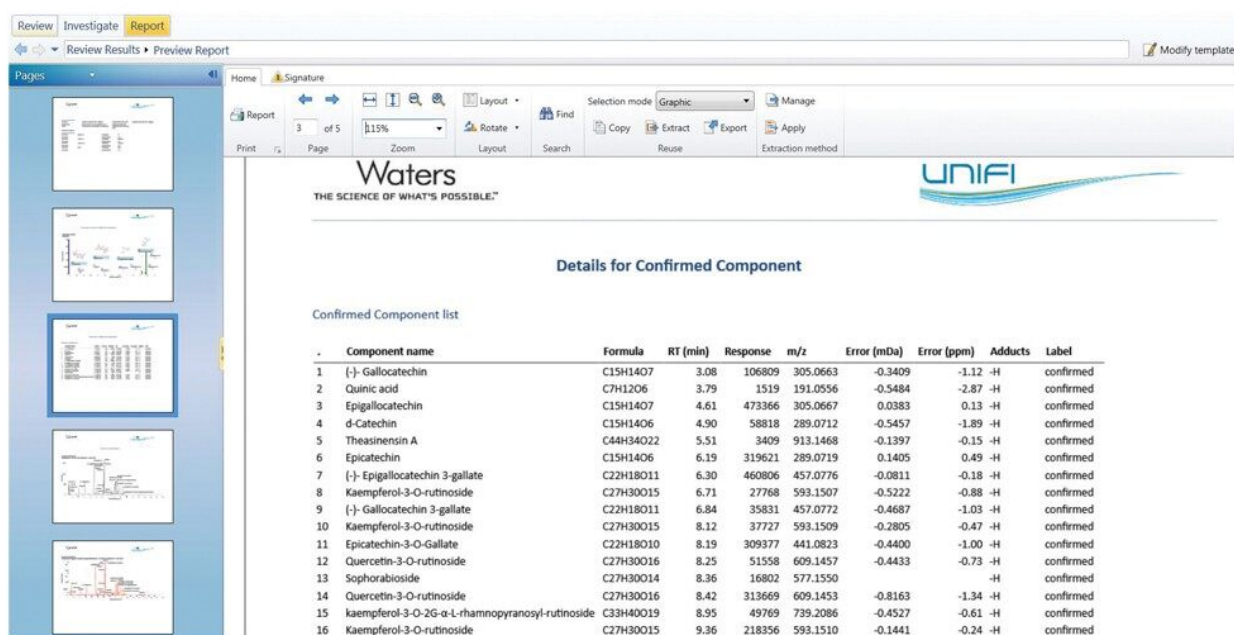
Review Investigate Report

Review Results ▸ Preview Report

Modify template

Pages

Home Signature

Report

Print

3 of 5

Page

115%

Zoom

Layout

Rotate

Layout

Find

Search

Selection mode Graphic

Copy Extract Export

Reuse

Manage

Apply

Extraction method

Waters
THE SCIENCE OF WHAT'S POSSIBLE.™

UNIFI

Details for Confirmed Component

Confirmed Component list

| . | Component name | Formula | RT (min) | Response | m/z | Error (mDa) | Error (ppm) | Adducts | Label |
|---|---|---|---|---|---|---|---|---|---|
| 1 | (-)- Gallocatechin | C15H14O7 | 3.08 | 106809 | 305.0663 | -0.3409 | -1.12 | -H | confirmed |
| 2 | Quinic acid | C7H12O6 | 3.79 | 1519 | 191.0556 | -0.5484 | -2.87 | -H | confirmed |
| 3 | Epigallocatechin | C15H14O7 | 4.61 | 473366 | 305.0667 | 0.0383 | 0.13 | -H | confirmed |
| 4 | d-Catechin | C15H14O6 | 4.90 | 58818 | 289.0712 | -0.5457 | -1.89 | -H | confirmed |
| 5 | Theasinensin A | C44H34O22 | 5.51 | 3409 | 913.1468 | -0.1397 | -0.15 | -H | confirmed |
| 6 | Epicatechin | C15H14O6 | 6.19 | 319621 | 289.0719 | 0.1405 | 0.49 | -H | confirmed |
| 7 | (-)- Epigallocatechin 3-gallate | C22H18O11 | 6.30 | 460806 | 457.0776 | -0.0811 | -0.18 | -H | confirmed |
| 8 | Kaempferol-3-O-rutinoside | C27H30O15 | 6.71 | 27768 | 593.1507 | -0.5222 | -0.88 | -H | confirmed |
| 9 | (-)- Gallocatechin 3-gallate | C22H18O11 | 6.84 | 35831 | 457.0772 | -0.4687 | -1.03 | -H | confirmed |
| 10 | Kaempferol-3-O-rutinoside | C27H30O15 | 8.12 | 37727 | 593.1509 | -0.2805 | -0.47 | -H | confirmed |
| 11 | Epicatechin-3-O-Gallate | C22H18O10 | 8.19 | 309377 | 441.0823 | -0.4400 | -1.00 | -H | confirmed |
| 12 | Quercetin-3-O-rutinoside | C27H30O16 | 8.25 | 51558 | 609.1457 | -0.4433 | -0.73 | -H | confirmed |
| 13 | Sophorabioside | C27H30O14 | 8.36 | 16802 | 577.1550 | | | -H | confirmed |
| 14 | Quercetin-3-O-rutinoside | C27H30O16 | 8.42 | 313669 | 609.1453 | -0.8163 | -1.34 | -H | confirmed |
| 15 | kaempferol-3-O-2G-α-L-rhamnopyranosyl-rutinoside | C33H40O19 | 8.95 | 49769 | 739.2086 | -0.4527 | -0.61 | -H | confirmed |
| 16 | Kaempferol-3-O-rutinoside | C27H30O15 | 9.36 | 218356 | 593.1510 | -0.1441 | -0.24 | -H | confirmed |